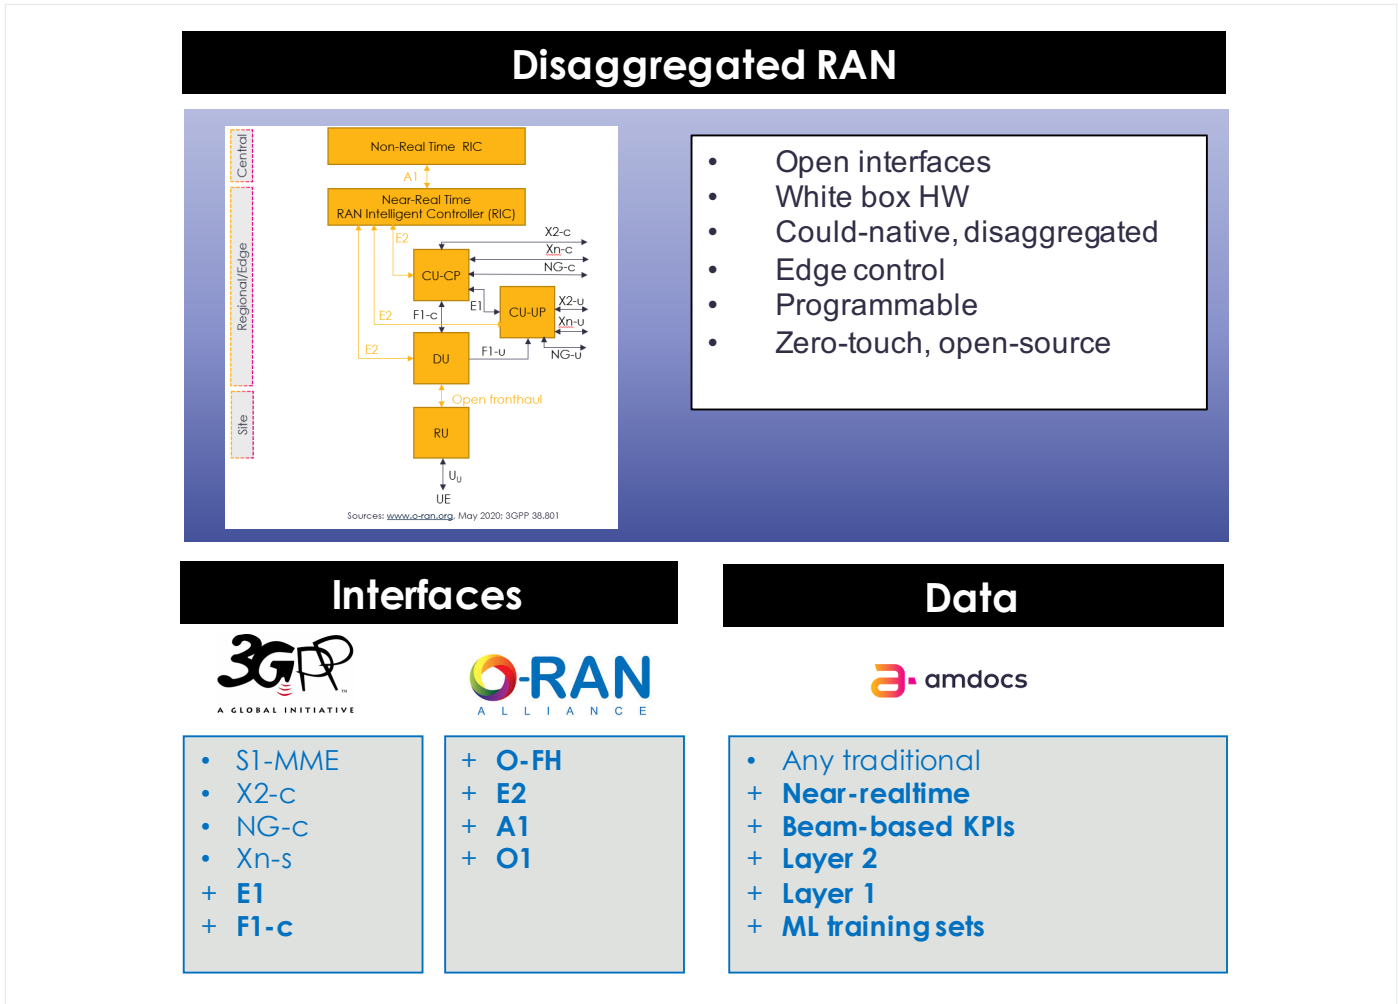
Disaggregated RAN

Central

Regional/Edge

Site

Non-Real Time RIC

A1

Near-Real Time
RAN Intelligent Controller (RIC)

E2

X2-c
Xn-c
NG-c

CU-CP

E1

X2-u
Xn-u

CU-UP

E2

F1-c

E2

DU

F1-u

NG-u

Open fronthaul

RU

$U_U$

UE

Sources: www.o-ran.org, May 2020; 3GPP 38.801

• Open interfaces
• White box HW
• Could-native, disaggregated
• Edge control
• Programmable
• Zero-touch, open-source

Interfaces

3GPP
A GLOBAL INITIATIVE

O-RAN
ALLIANCE

• S1-MME
• X2-c
• NG-c
• Xn-s
+ E1
+ F1-c

+ O-FH
+ E2
+ A1
+ O1

Data

amdocs

• Any traditional
+ Near-realtime
+ Beam-based KPIs
+ Layer 2
+ Layer 1
+ ML training sets